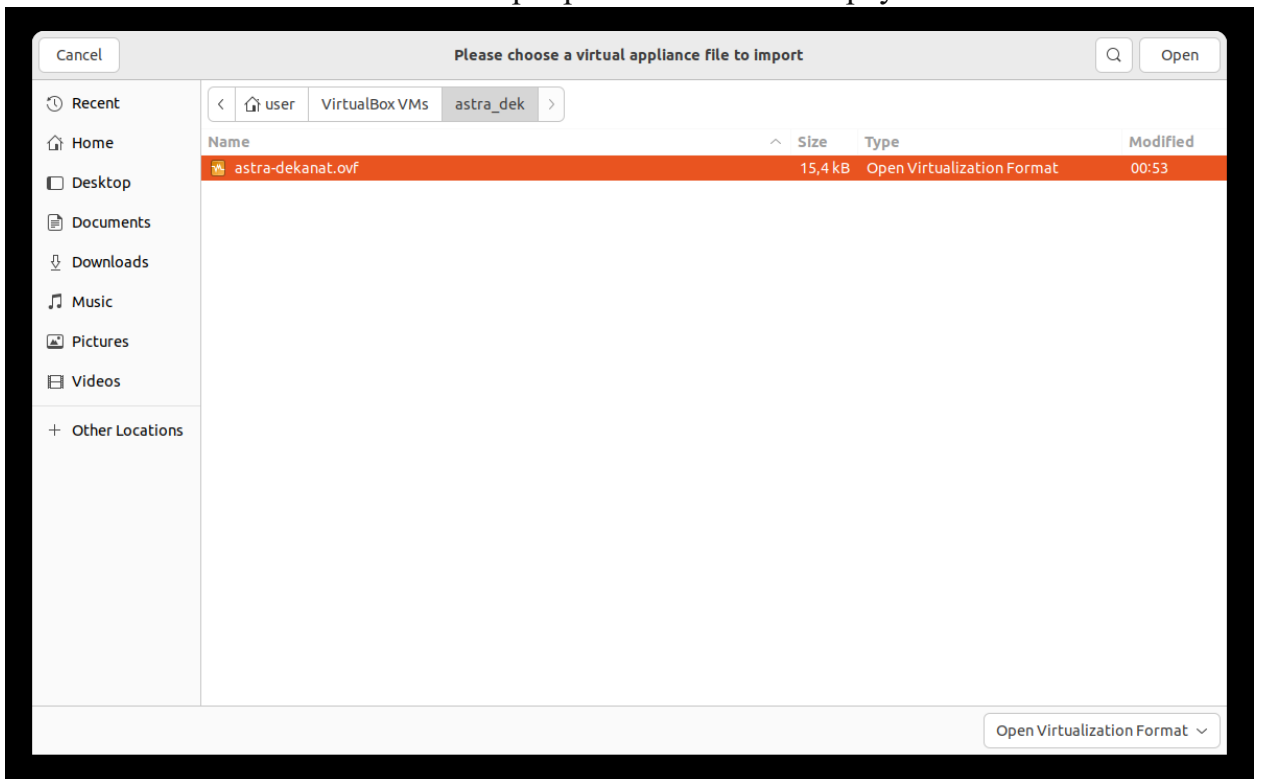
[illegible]

Cancel

Please choose a virtual appliance file to import

Open

Recent
Home
Desktop
Documents
Downloads
Music
Pictures
Videos
+ Other Locations

user
VirtualBox VMs
astra_dek

| Name | Size | Type | Modified |
|---|---|---|---|
| astra-dekanat.ovf | 15,4 kB | Open Virtualization Format | 00:53 |

Open Virtualization Format